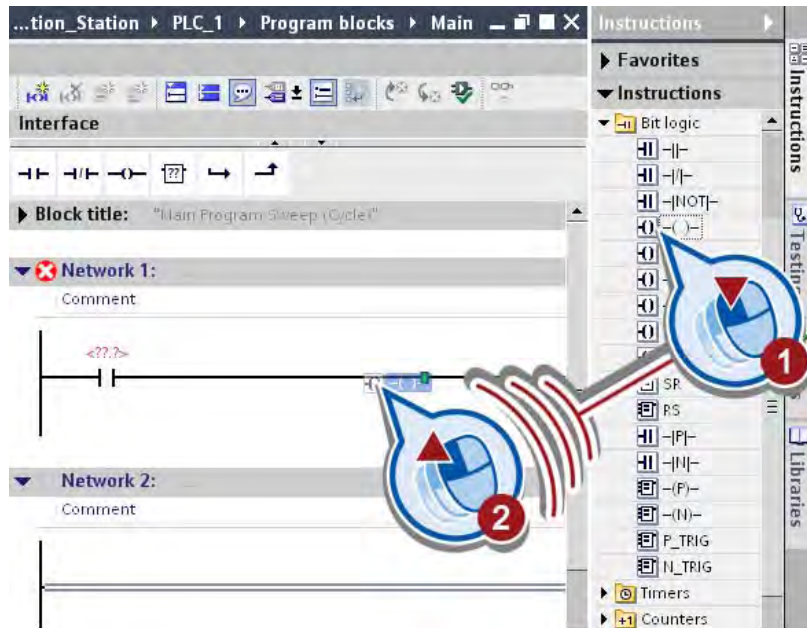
...tion_Station ▸ PLC_1 ▸ Program blocks ▸ Main

Interface

Block title: "Main Program Sweep (Cycle)"

Network 1:
Comment

<??.?>

Network 2:
Comment

Instructions
Favorites
Instructions
Bit logic
-||-
-|/|-
-|NOT|-
-( )-
SR
RS
-|P|-
-|N|-
-(P)-
-(N)-
P_TRIG
N_TRIG
Timers
Counters

1
2

Instructions
Testing
Libraries